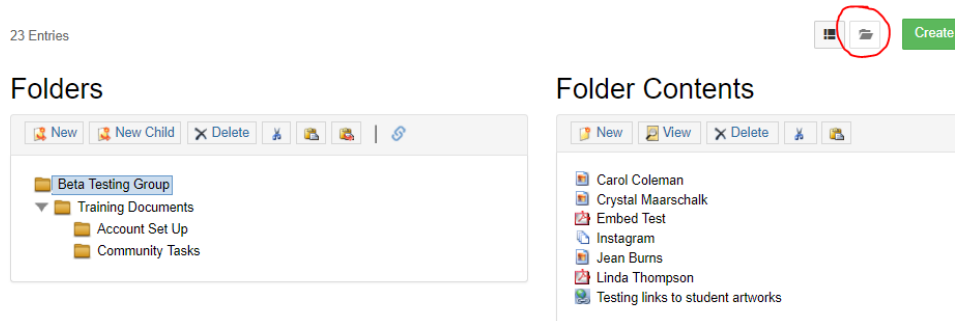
23 Entries

Create

Folders

New New Child Delete

Beta Testing Group
Training Documents
Account Set Up
Community Tasks

Folder Contents

New View Delete

Carol Coleman
Crystal Maarschalk
Embed Test
Instagram
Jean Burns
Linda Thompson
Testing links to student artworks